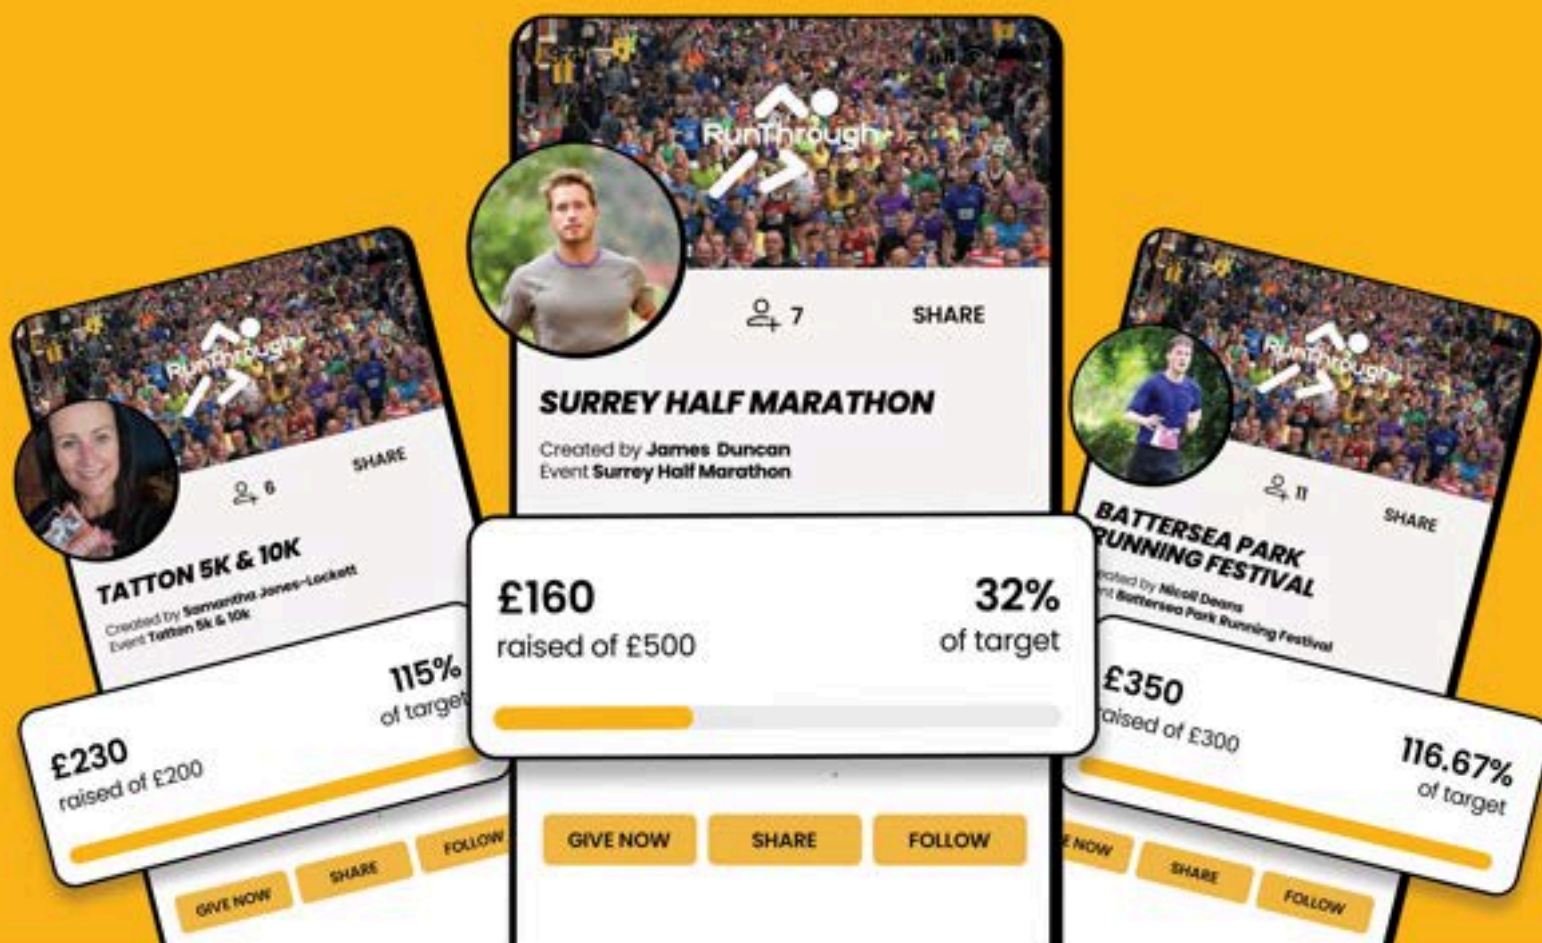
RunThrough

6

SHARE

TATTON 5K & 10K

Created by Samantha Jones-Lockett
Event Tatton 5k & 10k

£230
raised of £200

115%
of target

GIVE NOW

SHARE

FOLLOW

RunThrough

7

SHARE

SURREY HALF MARATHON

Created by James Duncan
Event Surrey Half Marathon

£160
raised of £500

32%
of target

GIVE NOW

SHARE

FOLLOW

RunThrough

11

SHARE

BATTERSEA PARK RUNNING FESTIVAL

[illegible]ated by Nicoll Deans
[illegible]nt Battersea Park Running Festival

£350
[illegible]aised of £300

116.67%
of target

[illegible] NOW

SHARE

FOLLOW